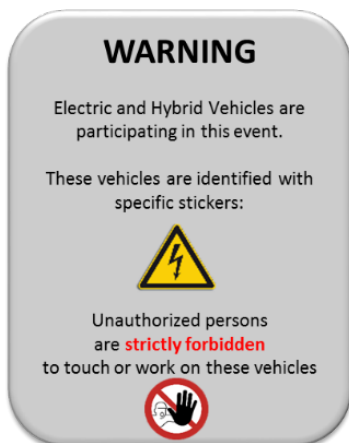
WARNING

Electric and Hybrid Vehicles are participating in this event.

These vehicles are identified with specific stickers:

Unauthorized persons are strictly forbidden to touch or work on these vehicles